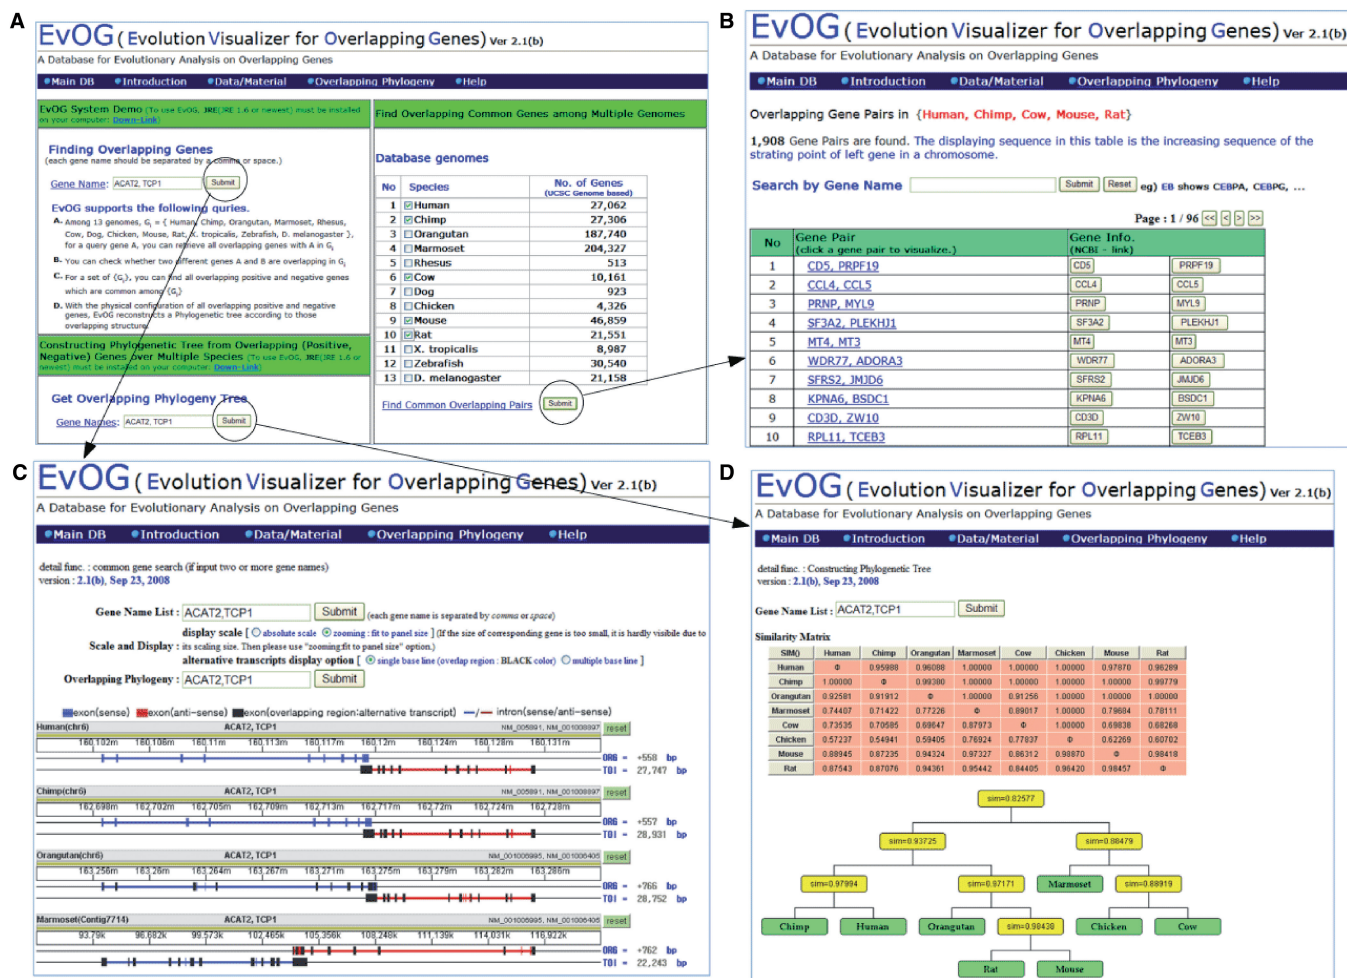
A

EvOG ( Evolution Visualizer for Overlapping Genes) Ver 2.1(b)

A Database for Evolutionary Analysis on Overlapping Genes

•Main DB •Introduction •Data/Material •Overlapping Phylogeny •Help

EvOG System Demo (To use EvOG, JRE(JRE 1.6 or newest) must be installed on your computer: Down-Link)

Finding Overlapping Genes
(each gene name should be separated by a comma or space.)

Gene Name: ACAT2, TCP1 Submit

EvOG supports the following quries.

A. Among 13 genomes, $G_i$ = { Human, Chimp, Orangutan, Marmoset, Rhesus, Cow, Dog, Chicken, Mouse, Rat, X. tropicalis, Zebrafish, D. melanogaster }, for a query gene A, you can retrieve all overlapping genes with A in $G_i$

B. You can check whether two different genes A and B are overlapping in $G_i$

C. For a set of $\{G_i\}$, you can find all overlapping positive and negative genes which are common among $\{G_i\}$

D. With the physical configuration of all overlapping positive and negative genes, EvOG reconstructs a Phylogenetic tree according to those overlapping structures.

Constructing Phylogenetic Tree from Overlapping (Positive, Negative) Genes over Multiple Species (To use EvOG, JRE(JRE 1.6 or newest) must be installed on your computer: Down-Link)

Get Overlapping Phylogeny Tree

Gene Names: ACAT2, TCP1 Submit

Find Overlapping Common Genes among Multiple Genomes

Database genomes

| No | Species | No. of Genes (UCSC Genome based) |
|---|---|---|
| 1 | ☑Human | 27,062 |
| 2 | ☑Chimp | 27,306 |
| 3 | ☐Orangutan | 187,740 |
| 4 | ☐Marmoset | 204,327 |
| 5 | ☐Rhesus | 513 |
| 6 | ☑Cow | 10,161 |
| 7 | ☐Dog | 923 |
| 8 | ☐Chicken | 4,326 |
| 9 | ☑Mouse | 46,859 |
| 10 | ☑Rat | 21,551 |
| 11 | ☐X. tropicalis | 8,987 |
| 12 | ☐Zebrafish | 30,540 |
| 13 | ☐D. melanogaster | 21,158 |

Find Common Overlapping Pairs Submit

B

EvOG ( Evolution Visualizer for Overlapping Genes) Ver 2.1(b)

A Database for Evolutionary Analysis on Overlapping Genes

•Main DB •Introduction •Data/Material •Overlapping Phylogeny •Help

Overlapping Gene Pairs in {Human, Chimp, Cow, Mouse, Rat}

1,908 Gene Pairs are found. The displaying sequence in this table is the increasing sequence of the strating point of left gene in a chromosome.

Search by Gene Name Submit Reset eg) EB shows CEBPA, CEBPG, ...

Page : 1 / 96 << < > >>

| No | Gene Pair (click a gene pair to visualize.) | Gene Info. (NCBI - link) | |
|---|---|---|---|
| 1 | CD5, PRPF19 | CD5 | PRPF19 |
| 2 | CCL4, CCL5 | CCL4 | CCL5 |
| 3 | PRNP, MYL9 | PRNP | MYL9 |
| 4 | SF3A2, PLEKHJ1 | SF3A2 | PLEKHJ1 |
| 5 | MT4, MT3 | MT4 | MT3 |
| 6 | WDR77, ADORA3 | WDR77 | ADORA3 |
| 7 | SFRS2, JMJD6 | SFRS2 | JMJD6 |
| 8 | KPNA6, BSDC1 | KPNA6 | BSDC1 |
| 9 | CD3D, ZW10 | CD3D | ZW10 |
| 10 | RPL11, TCEB3 | RPL11 | TCEB3 |

C

EvOG ( Evolution Visualizer for Overlapping Genes) Ver 2.1(b)

A Database for Evolutionary Analysis on Overlapping Genes

•Main DB •Introduction •Data/Material •Overlapping Phylogeny •Help

detail func. : common gene search (if input two or more gene names)
version : 2.1(b), Sep 23, 2008

Gene Name List : ACAT2,TCP1 Submit (each gene name is separated by comma or space)

Scale and Display : display scale [ ○ absolute scale ⦿ zooming : fit to panel size ] (If the size of corresponding gene is too small, it is hardly visible due to its scaling size. Then please use "zooming:fit to panel size" option.)
alternative transcripts display option [ ⦿ single base line (overlap region : BLACK color) ○ multiple base line ]

Overlapping Phylogeny : ACAT2,TCP1 Submit

exon(sense) exon(anti-sense) exon(overlapping region:alternative transcript) intron(sense/anti-sense)

Human(chr6) ACAT2, TCP1 NM_005891, NM_001008897 reset
160,102m 160,106m 160,11m 160,113m 160,117m 160,12m 160,124m 160,128m 160,131m
ORG = +558 bp
TOT = 27,747 bp

Chimp(chr6) ACAT2, TCP1 NM_005891, NM_001008897 reset
162,698m 162,702m 162,705m 162,709m 162,713m 162,717m 162,72m 162,724m 162,728m
ORG = +557 bp
TOT = 28,931 bp

Orangutan(chr6) ACAT2, TCP1 NM_001006995, NM_001006405 reset
163,256m 163,26m 163,264m 163,267m 163,271m 163,275m 163,279m 163,282m 163,286m
ORG = +766 bp
TOT = 28,752 bp

Marmoset(Contig7714) ACAT2, TCP1 NM_001006995, NM_001006405 reset
93,79k 96,682k 99,573k 102,465k 105,356k 108,248k 111,139k 114,031k 116,922k
ORG = +762 bp
TOT = 22,243 bp

D

EvOG ( Evolution Visualizer for Overlapping Genes) Ver 2.1(b)

A Database for Evolutionary Analysis on Overlapping Genes

•Main DB •Introduction •Data/Material •Overlapping Phylogeny •Help

detail func. : Constructing Phylogenetic Tree
version : 2.1(b), Sep 23, 2008

Gene Name List : ACAT2,TCP1 Submit

Similarity Matrix

| SIM() | Human | Chimp | Orangutan | Marmoset | Cow | Chicken | Mouse | Rat |
|---|---|---|---|---|---|---|---|---|
| Human | Φ | 0.95988 | 0.96088 | 1.00000 | 1.00000 | 1.00000 | 0.97870 | 0.96289 |
| Chimp | 1.00000 | Φ | 0.99380 | 1.00000 | 1.00000 | 1.00000 | 1.00000 | 0.99779 |
| Orangutan | 0.92581 | 0.91912 | Φ | 1.00000 | 0.91256 | 1.00000 | 1.00000 | 1.00000 |
| Marmoset | 0.74407 | 0.71422 | 0.77226 | Φ | 0.89017 | 1.00000 | 0.79684 | 0.78111 |
| Cow | 0.73535 | 0.70505 | 0.69647 | 0.87973 | Φ | 1.00000 | 0.69838 | 0.68268 |
| Chicken | 0.57237 | 0.54941 | 0.59405 | 0.76924 | 0.77837 | Φ | 0.62269 | 0.60702 |
| Mouse | 0.88945 | 0.87235 | 0.94324 | 0.97327 | 0.86312 | 0.98870 | Φ | 0.98418 |
| Rat | 0.87543 | 0.87076 | 0.94361 | 0.95442 | 0.84405 | 0.96420 | 0.98457 | Φ |

sim=0.82577
sim=0.93725
sim=0.88479
sim=0.97994
sim=0.97171
Marmoset
sim=0.88919
Chimp
Human
Orangutan
sim=0.98438
Chicken
Cow
Rat
Mouse